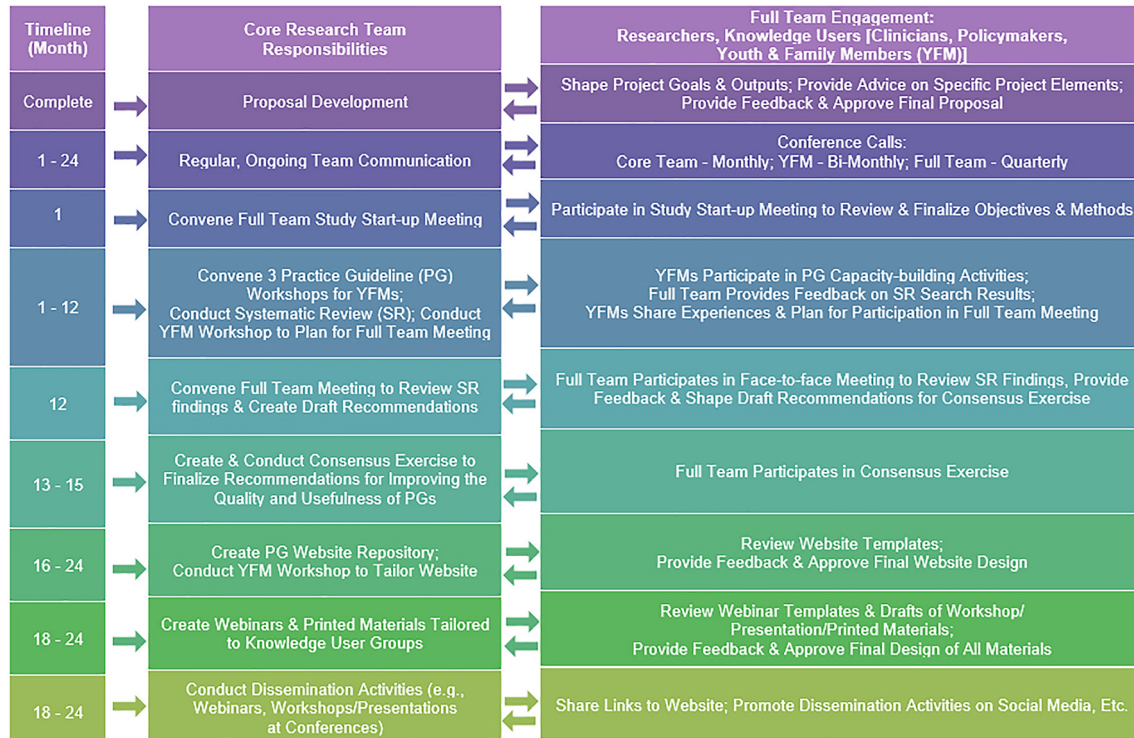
| Timeline (Month) | Core Research Team Responsibilities | Full Team Engagement: Researchers, Knowledge Users [Clinicians, Policymakers, Youth & Family Members (YFM)] |
|---|---|---|
| Complete | Proposal Development | Shape Project Goals & Outputs; Provide Advice on Specific Project Elements; Provide Feedback & Approve Final Proposal |
| 1 - 24 | Regular, Ongoing Team Communication | Conference Calls: Core Team - Monthly; YFM - Bi-Monthly; Full Team - Quarterly |
| 1 | Convene Full Team Study Start-up Meeting | Participate in Study Start-up Meeting to Review & Finalize Objectives & Methods |
| 1 - 12 | Convene 3 Practice Guideline (PG) Workshops for YFMs; Conduct Systematic Review (SR); Conduct YFM Workshop to Plan for Full Team Meeting | YFMs Participate in PG Capacity-building Activities; Full Team Provides Feedback on SR Search Results; YFMs Share Experiences & Plan for Participation in Full Team Meeting |
| 12 | Convene Full Team Meeting to Review SR findings & Create Draft Recommendations | Full Team Participates in Face-to-face Meeting to Review SR Findings, Provide Feedback & Shape Draft Recommendations for Consensus Exercise |
| 13 - 15 | Create & Conduct Consensus Exercise to Finalize Recommendations for Improving the Quality and Usefulness of PGs | Full Team Participates in Consensus Exercise |
| 16 - 24 | Create PG Website Repository; Conduct YFM Workshop to Tailor Website | Review Website Templates; Provide Feedback & Approve Final Website Design |
| 18 - 24 | Create Webinars & Printed Materials Tailored to Knowledge User Groups | Review Webinar Templates & Drafts of Workshop/ Presentation/Printed Materials; Provide Feedback & Approve Final Design of All Materials |
| 18 - 24 | Conduct Dissemination Activities (e.g., Webinars, Workshops/Presentations at Conferences) | Share Links to Website; Promote Dissemination Activities on Social Media, Etc. |